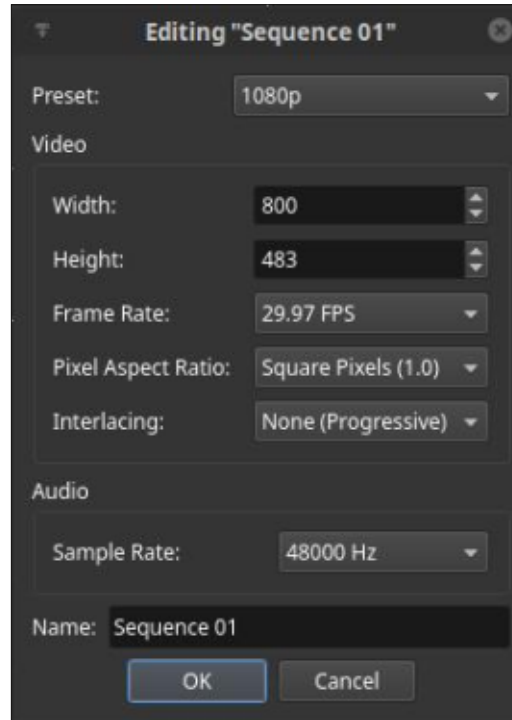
Editing "Sequence 01"

Preset: 1080p

Video

Width: 800

Height: 483

Frame Rate: 29.97 FPS

Pixel Aspect Ratio: Square Pixels (1.0)

Interlacing: None (Progressive)

Audio

Sample Rate: 48000 Hz

Name: Sequence 01

OK Cancel